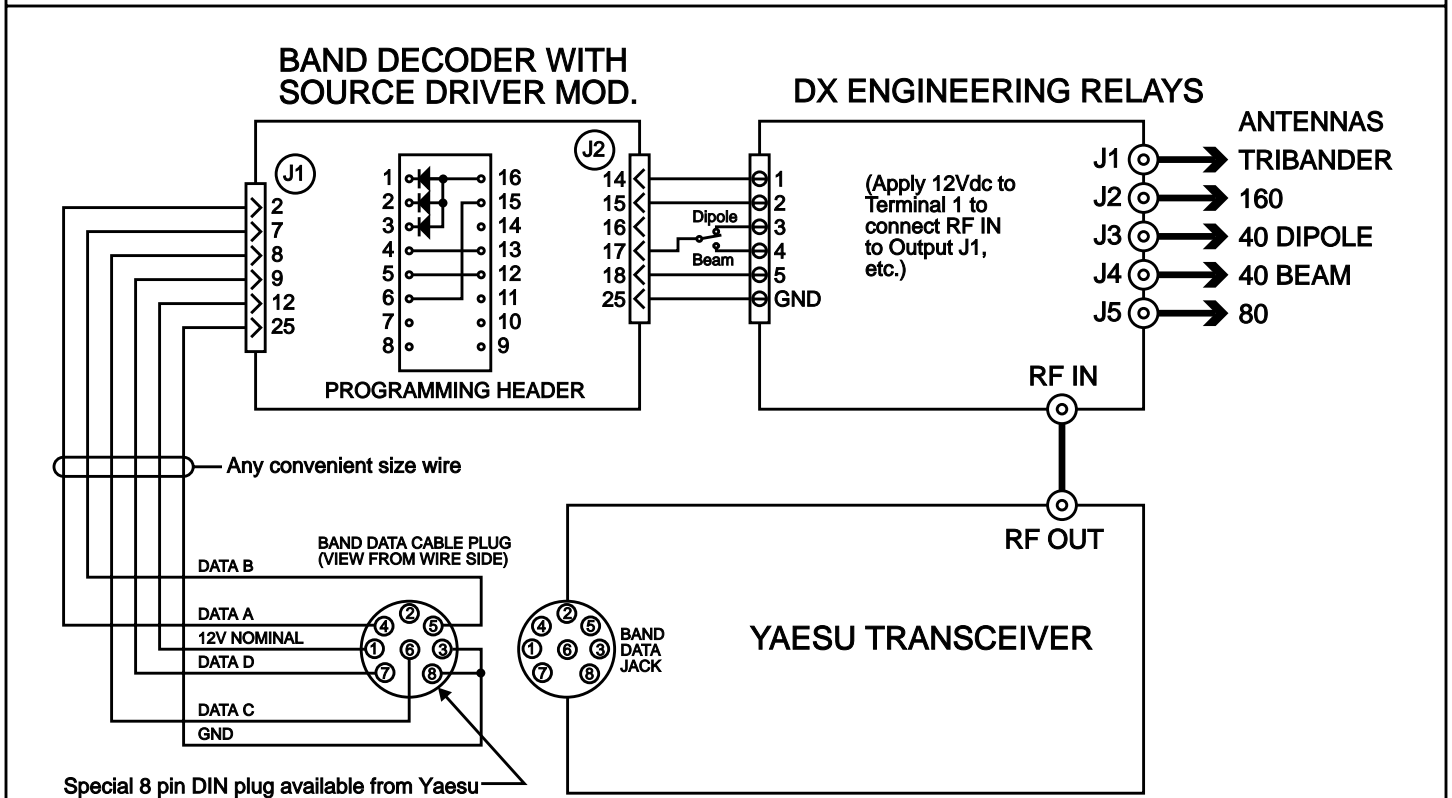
BAND DECODER WITH SOURCE DRIVER MOD.

DX ENGINEERING RELAYS

ANTENNAS

J1

2
7
8
9
12
25

1
2
3
4
5
6
7
8

16
15
14
13
12
11
10
9

PROGRAMMING HEADER

J2

14
15
16
17
18
25

Dipole
Beam

1
2
3
4
5
GND

(Apply 12Vdc to Terminal 1 to connect RF IN to Output J1, etc.)

J1 TRIBANDER
J2 160
J3 40 DIPOLE
J4 40 BEAM
J5 80

RF IN

Any convenient size wire

RF OUT

BAND DATA CABLE PLUG (VIEW FROM WIRE SIDE)

DATA B
DATA A
12V NOMINAL
DATA D
DATA C
GND

2 4 5 1 6 3 7 8

2 4 5 1 6 3 7 8

BAND DATA JACK

YAESU TRANSCEIVER

Special 8 pin DIN plug available from Yaesu